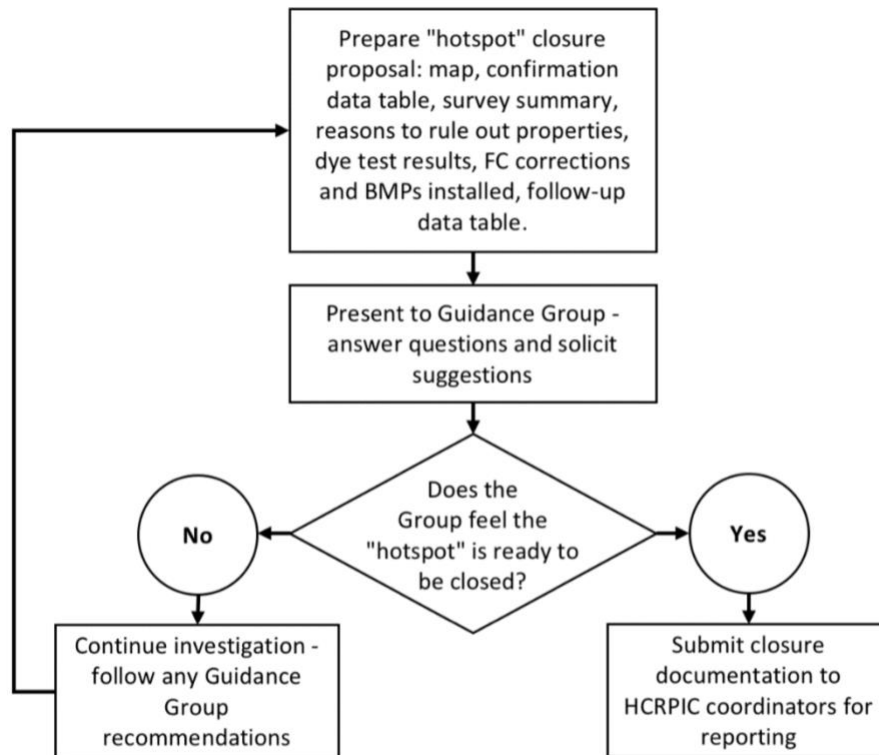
Prepare "hotspot" closure proposal: map, confirmation data table, survey summary, reasons to rule out properties, dye test results, FC corrections and BMPs installed, follow-up data table.

Present to Guidance Group - answer questions and solicit suggestions

Does the Group feel the "hotspot" is ready to be closed?

No

Yes

Continue investigation - follow any Guidance Group recommendations

Submit closure documentation to HCRPIC coordinators for reporting